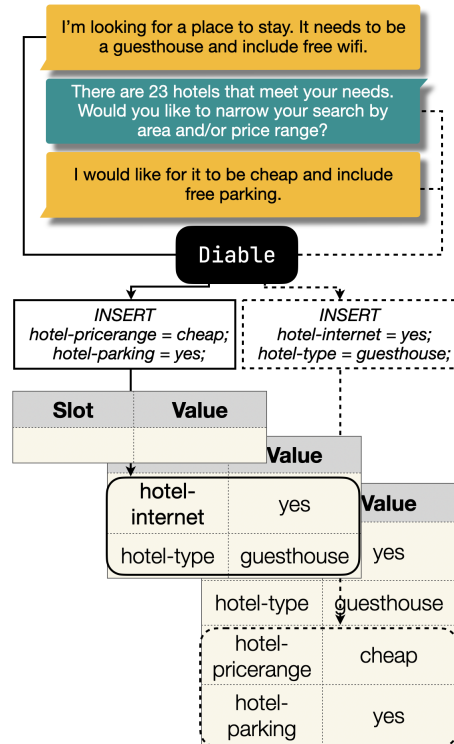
I'm looking for a place to stay. It needs to be a guesthouse and include free wifi.

There are 23 hotels that meet your needs. Would you like to narrow your search by area and/or price range?

I would like for it to be cheap and include free parking.

Diable

*INSERT*
*hotel-pricerange = cheap;*
*hotel-parking = yes;*

*INSERT*
*hotel-internet = yes;*
*hotel-type = guesthouse;*

| Slot | Value |
|---|---|
| | |

| | Value |
|---|---|
| hotel-internet | yes |
| hotel-type | guesthouse |

| | Value |
|---|---|
| | yes |
| hotel-type | guesthouse |
| hotel-pricerange | cheap |
| hotel-parking | yes |